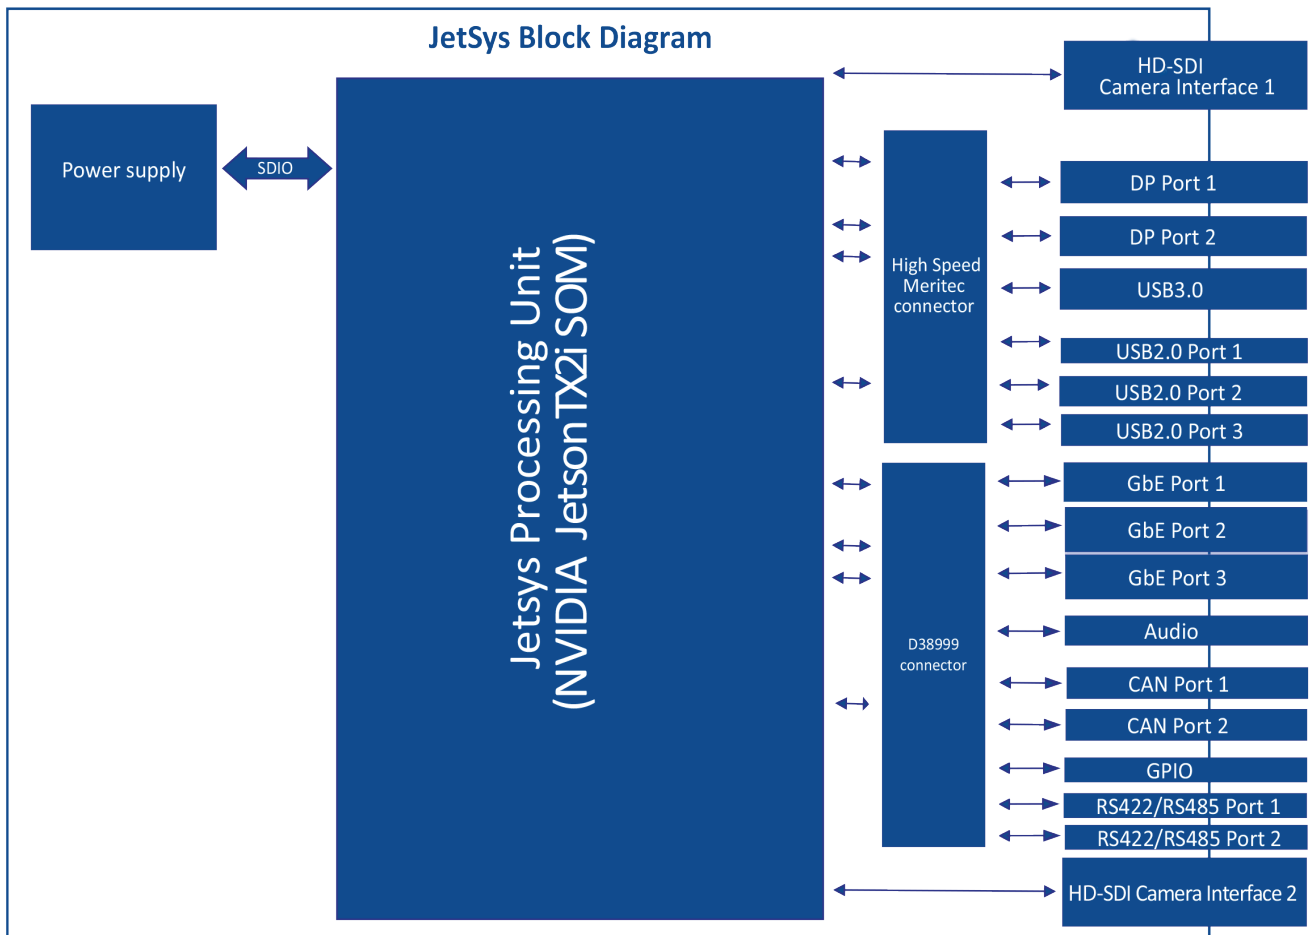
JetSys Block Diagram

Power supply

SDIO

Jetsys Processing Unit
(NVIDIA Jetson TX2i SOM)

High Speed Meritec connector

D38999 connector

HD-SDI Camera Interface 1

DP Port 1

DP Port 2

USB3.0

USB2.0 Port 1

USB2.0 Port 2

USB2.0 Port 3

GbE Port 1

GbE Port 2

GbE Port 3

Audio

CAN Port 1

CAN Port 2

GPIO

RS422/RS485 Port 1

RS422/RS485 Port 2

HD-SDI Camera Interface 2